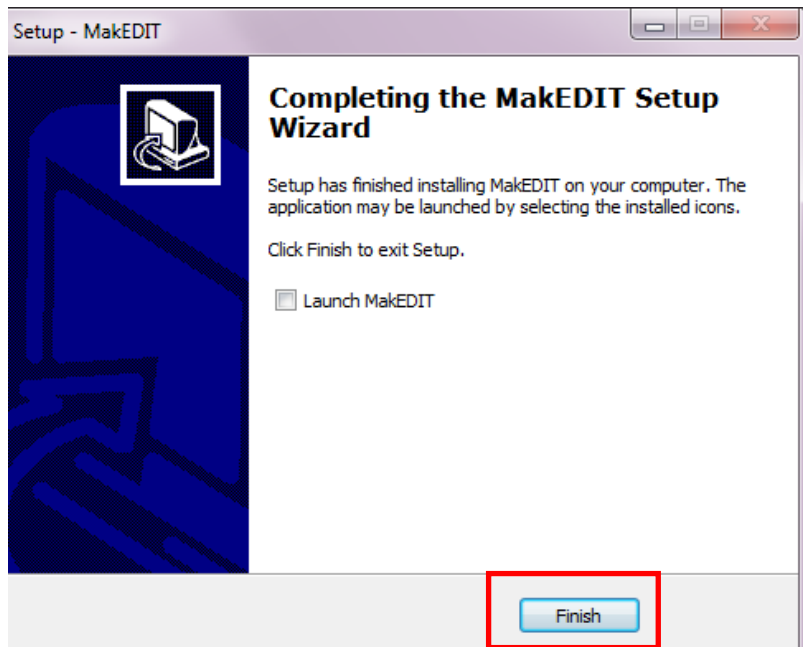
Setup - MakEDIT

Completing the MakEDIT Setup Wizard

Setup has finished installing MakEDIT on your computer. The application may be launched by selecting the installed icons.

Click Finish to exit Setup.

Launch MakEDIT

Finish